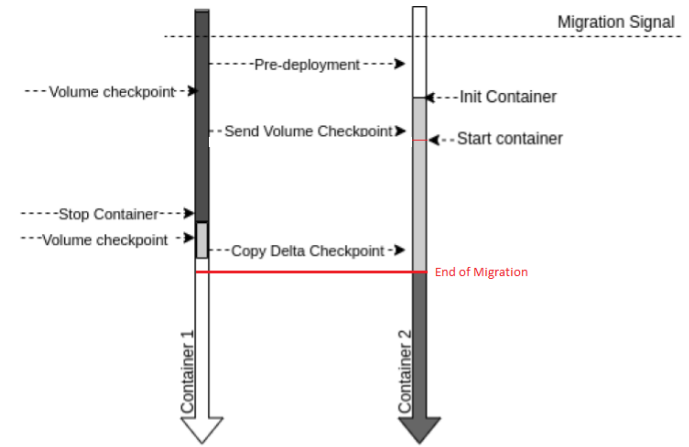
Migration Signal

Pre-deployment

Volume checkpoint

Init Container

Send Volume Checkpoint

Start container

Stop Container

Volume checkpoint

Copy Delta Checkpoint

End of Migration

Container 1

Container 2